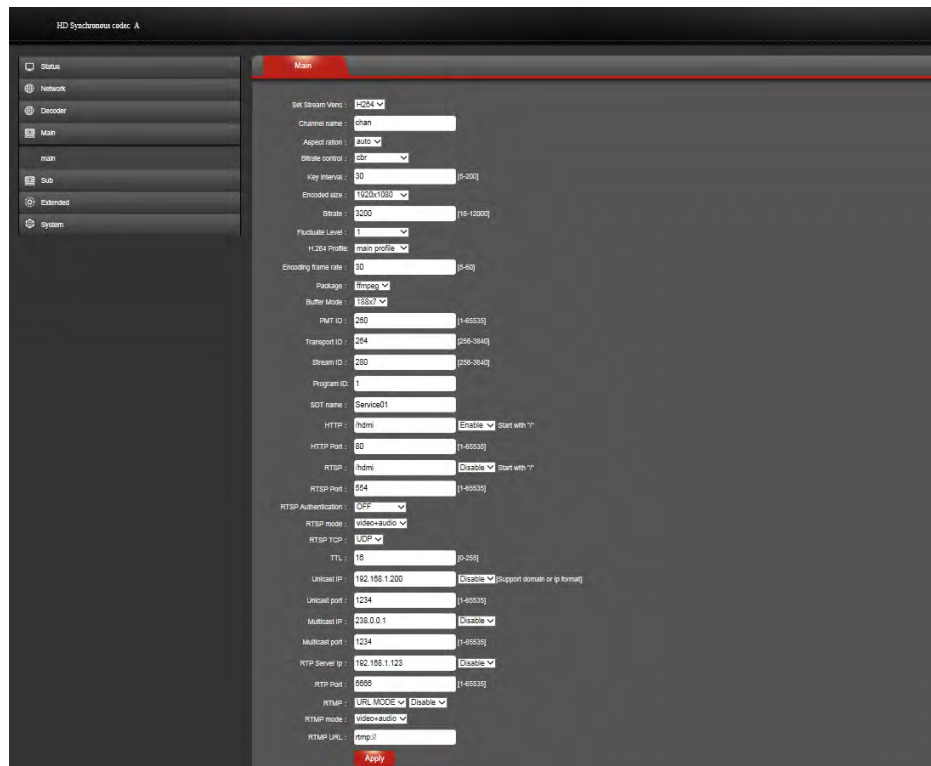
HD Synchronous codec A

Status
Network
Decoder
Main
main
Sub
Extended
System

Main

Set Stream Venc : H264
Channel name : chan
Aspect ration : auto
Bitrate control : cbr
Key interval : 30 [5-200]
Encoded size : 1920x1080
Bitrate : 3200 [16-12000]
Fluctuate Level : 1
H.264 Profile: main profile
Encoding frame rate : 30 [5-60]
Package : ffmpeg
Buffer Mode : 188x7
PMT ID : 260 [1-65535]
Transport ID : 264 [256-3840]
Stream ID : 280 [256-3840]
Program ID: 1
SDT name : Service01
HTTP : /hdmi Enable Start with "/"
HTTP Port : 80 [1-65535]
RTSP : /hdmi Disable Start with "/"
RTSP Port : 554 [1-65535]
RTSP Authentication : OFF
RTSP mode : video+audio
RTSP TCP : UDP
TTL : 16 [0-255]
Unicast IP : 192.168.1.200 Disable [Support domain or ip format]
Unicast port : 1234 [1-65535]
Multicast IP : 238.0.0.1 Disable
Multicast port : 1234 [1-65535]
RTP Server Ip : 192.168.1.123 Disable
RTP Port : 8888 [1-65535]
RTMP : URL MODE Disable
RTMP mode : video+audio
RTMP URL : rtmp://
Apply